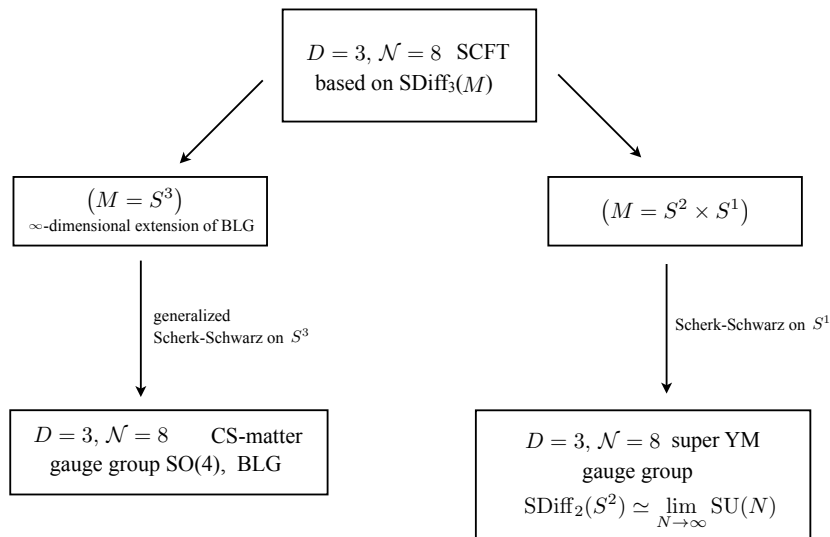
$D=3$, $\mathcal{N}=8$ SCFT based on SDiff$_3(M)$

$(M=S^3)$
$\infty$-dimensional extension of BLG

$(M=S^2\times S^1)$

generalized Scherk-Schwarz on $S^3$

Scherk-Schwarz on $S^1$

$D=3$, $\mathcal{N}=8$ CS-matter gauge group SO(4), BLG

$D=3$, $\mathcal{N}=8$ super YM gauge group $\mathrm{SDiff}_2(S^2)\simeq\lim_{N\to\infty}\mathrm{SU}(N)$